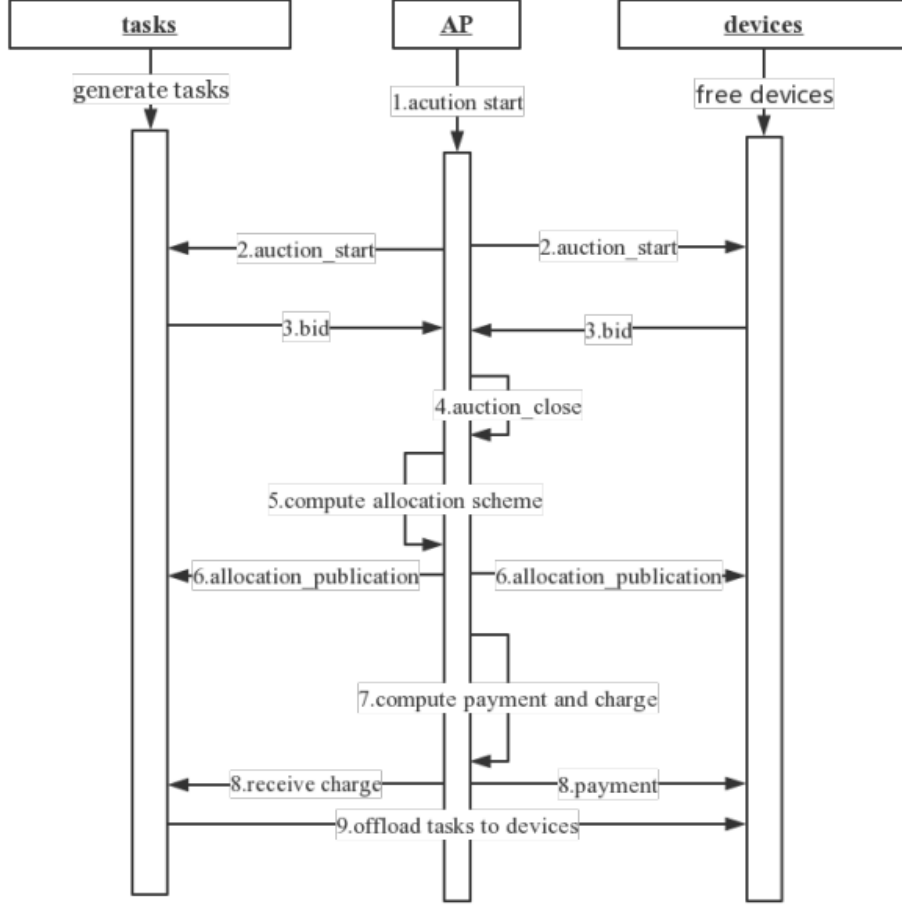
tasks

AP

devices

generate tasks

1.acution start

free devices

2.auction_start

2.auction_start

3.bid

3.bid

4.auction_close

5.compute allocation scheme

6.allocation_publication

6.allocation_publication

7.compute payment and charge

8.receive charge

8.payment

9.offload tasks to devices